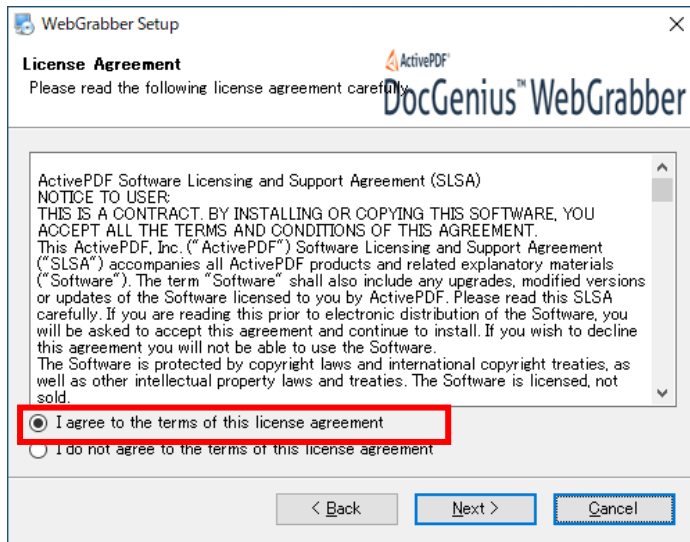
WebGrabber Setup

License Agreement
Please read the following license agreement carefully.

ActivePDF
DocGenius™ WebGrabber

ActivePDF Software Licensing and Support Agreement (SLSA)
NOTICE TO USER:
THIS IS A CONTRACT. BY INSTALLING OR COPYING THIS SOFTWARE, YOU ACCEPT ALL THE TERMS AND CONDITIONS OF THIS AGREEMENT.
This ActivePDF, Inc. ("ActivePDF") Software Licensing and Support Agreement ("SLSA") accompanies all ActivePDF products and related explanatory materials ("Software"). The term "Software" shall also include any upgrades, modified versions or updates of the Software licensed to you by ActivePDF. Please read this SLSA carefully. If you are reading this prior to electronic distribution of the Software, you will be asked to accept this agreement and continue to install. If you wish to decline this agreement you will not be able to use the Software.
The Software is protected by copyright laws and international copyright treaties, as well as other intellectual property laws and treaties. The Software is licensed, not sold.

I agree to the terms of this license agreement
I do not agree to the terms of this license agreement

< Back
Next >
Cancel